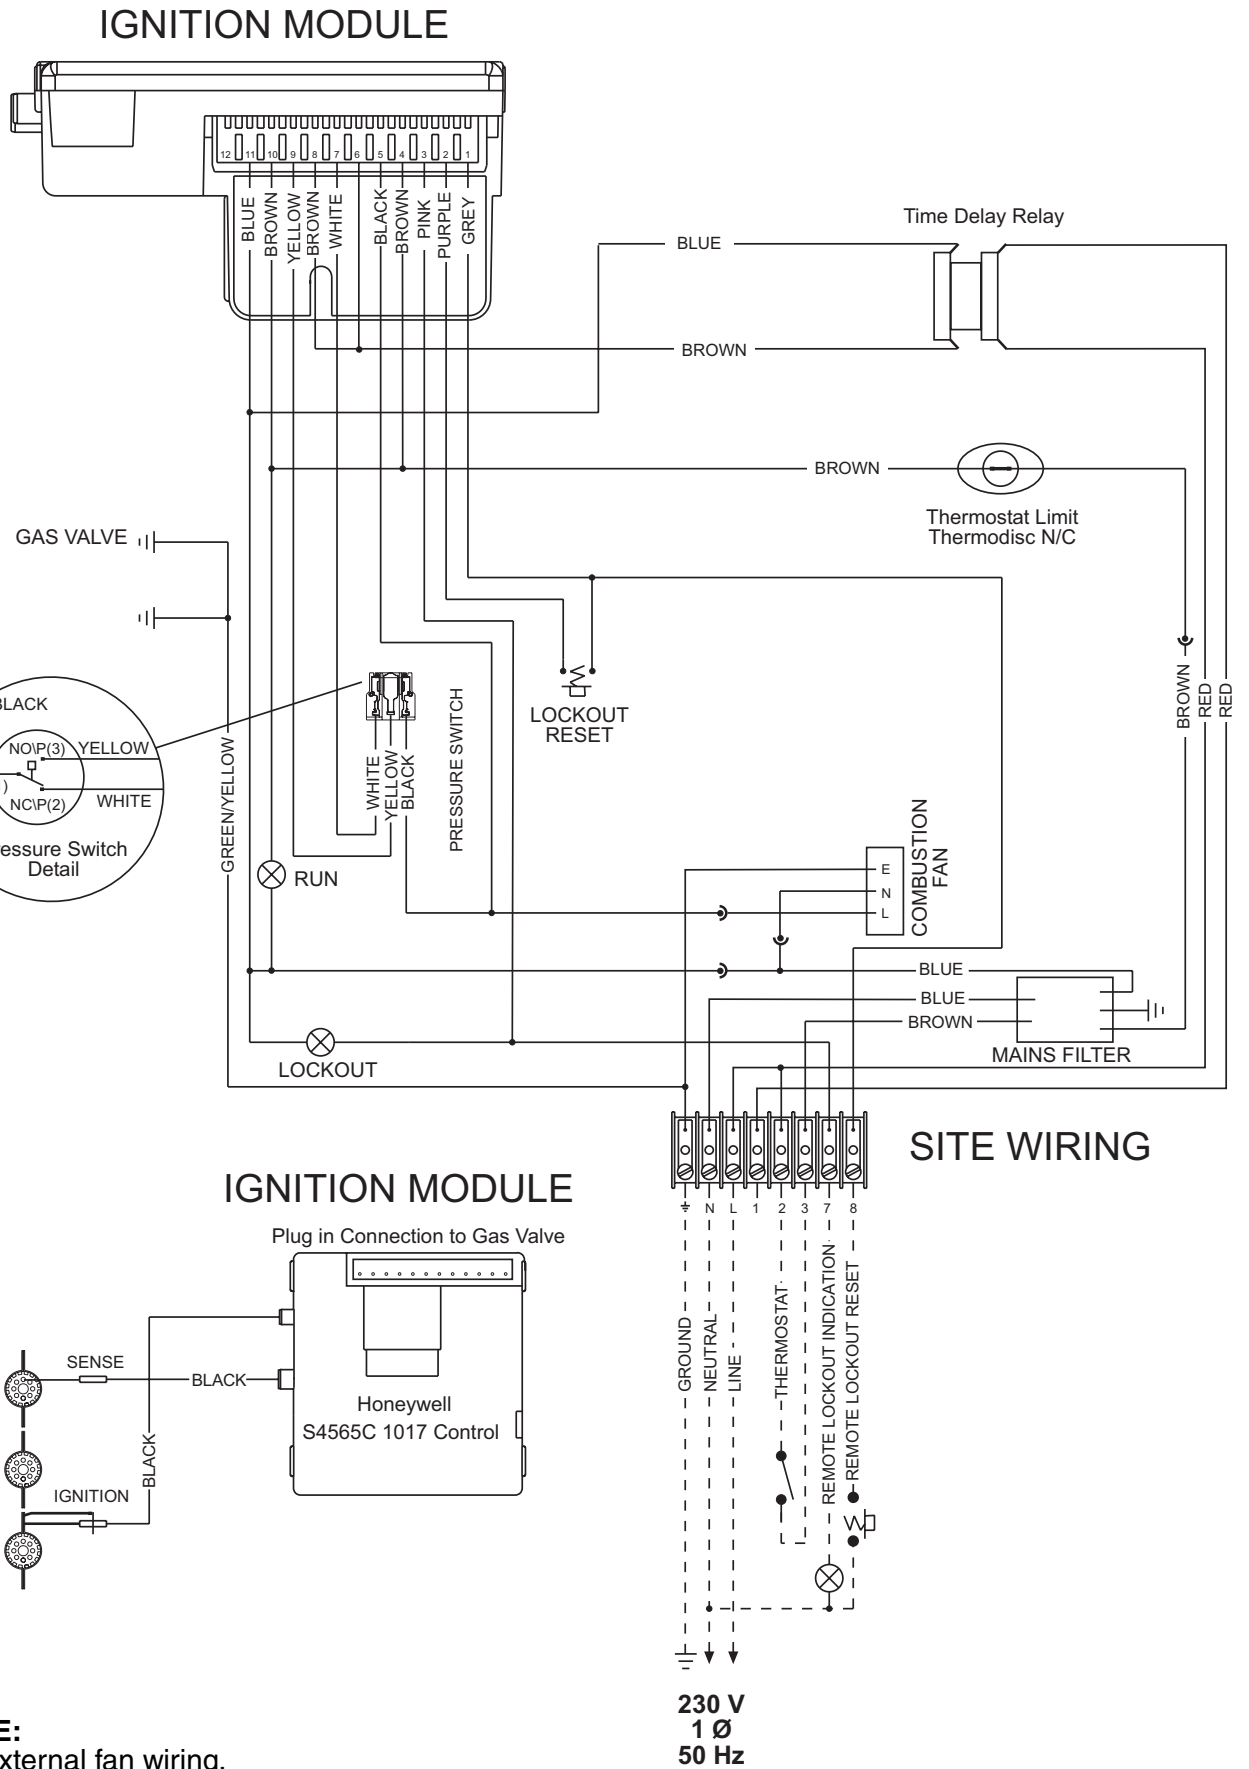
IGNITION MODULE

12 11 10 9 8 7 6 5 4 3 2 1

BLUE
BROWN
YELLOW
BROWN
WHITE
BLACK
BROWN
PINK
PURPLE
GREY

Time Delay Relay

BLUE

BROWN

BROWN

Thermostat Limit
Thermodisc N/C

GAS VALVE

BLACK
NO\P(3) YELLOW
NC\P(2) WHITE
essure Switch
Detail

GREEN/YELLOW

WHITE
YELLOW
BLACK

PRESSURE SWITCH

LOCKOUT
RESET

BROWN
RED
RED

RUN

COMBUSTION
FAN
E
N
L

BLUE
BLUE
BROWN

MAINS FILTER

LOCKOUT

SITE WIRING

N L 1 2 3 7 8

IGNITION MODULE

Plug in Connection to Gas Valve

SENSE
BLACK
BLACK
IGNITION

Honeywell
S4565C 1017 Control

GROUND
NEUTRAL
LINE
THERMOSTAT
REMOTE LOCKOUT INDICATION
REMOTE LOCKOUT RESET

E:
xternal fan wiring.

230 V
1 Ø
50 Hz